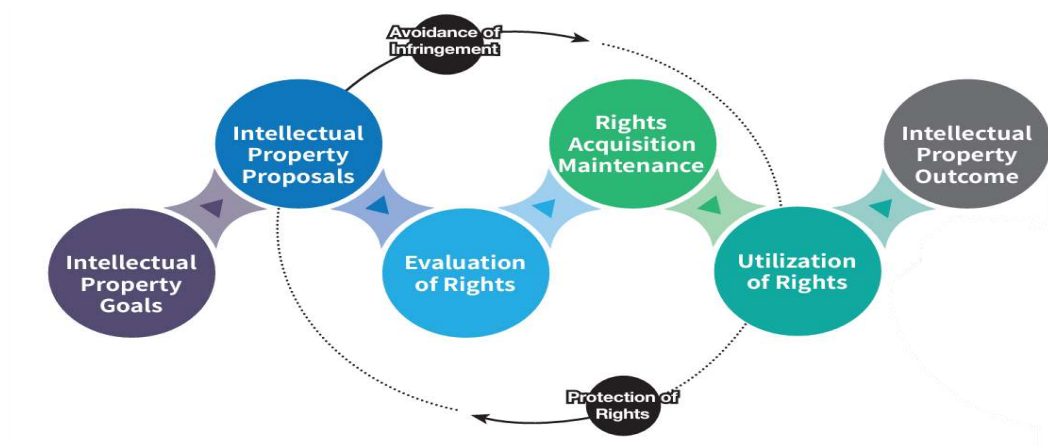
Avoidance of Infringement

Intellectual Property Goals

Intellectual Property Proposals

Evaluation of Rights

Rights Acquisition Maintenance

Utilization of Rights

Intellectual Property Outcome

Protection of Rights